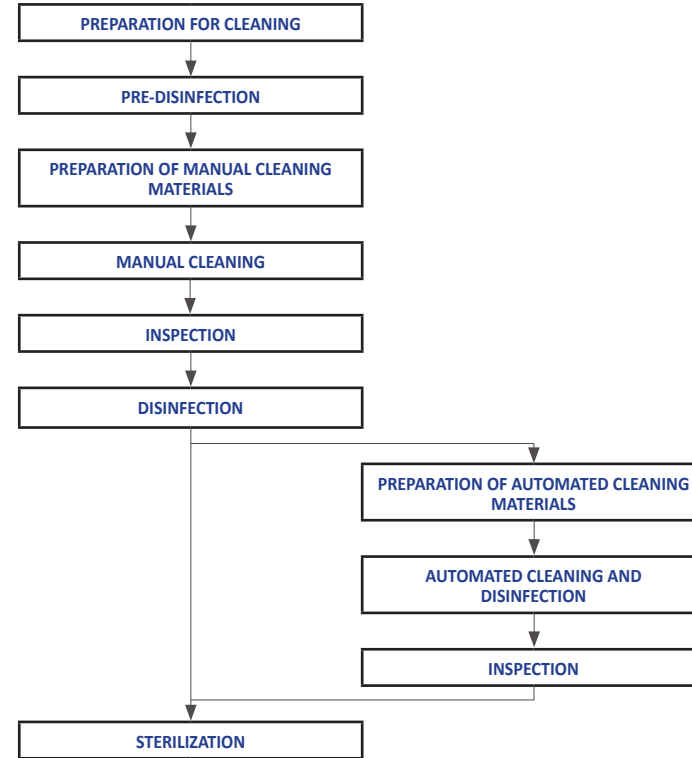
PREPARATION FOR CLEANING

PRE-DISINFECTION

PREPARATION OF MANUAL CLEANING MATERIALS

MANUAL CLEANING

INSPECTION

DISINFECTION

PREPARATION OF AUTOMATED CLEANING MATERIALS

AUTOMATED CLEANING AND DISINFECTION

INSPECTION

STERILIZATION